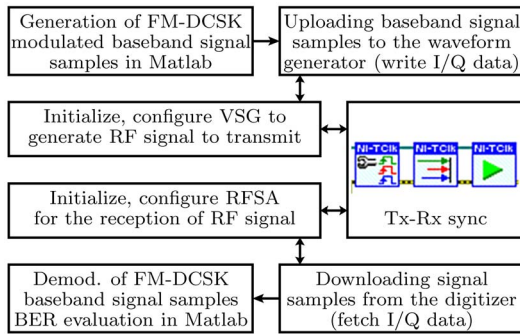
Generation of FM-DCSK modulated baseband signal samples in Matlab

Uploading baseband signal samples to the waveform generator (write I/Q data)

Initialize, configure VSG to generate RF signal to transmit

NI-TClk NI-TClk NI-TClk

Tx-Rx sync

Initialize, configure RFSA for the reception of RF signal

Demod. of FM-DCSK baseband signal samples BER evaluation in Matlab

Downloading signal samples from the digitizer (fetch I/Q data)